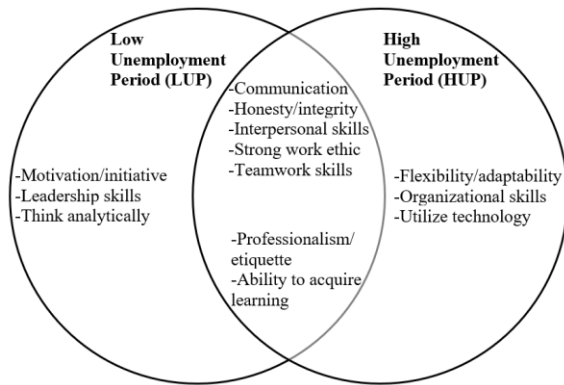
Low Unemployment Period (LUP)

-Motivation/initiative
-Leadership skills
-Think analytically

-Communication
-Honesty/integrity
-Interpersonal skills
-Strong work ethic
-Teamwork skills

-Professionalism/ etiquette
-Ability to acquire learning

High Unemployment Period (HUP)

-Flexibility/adaptability
-Organizational skills
-Utilize technology